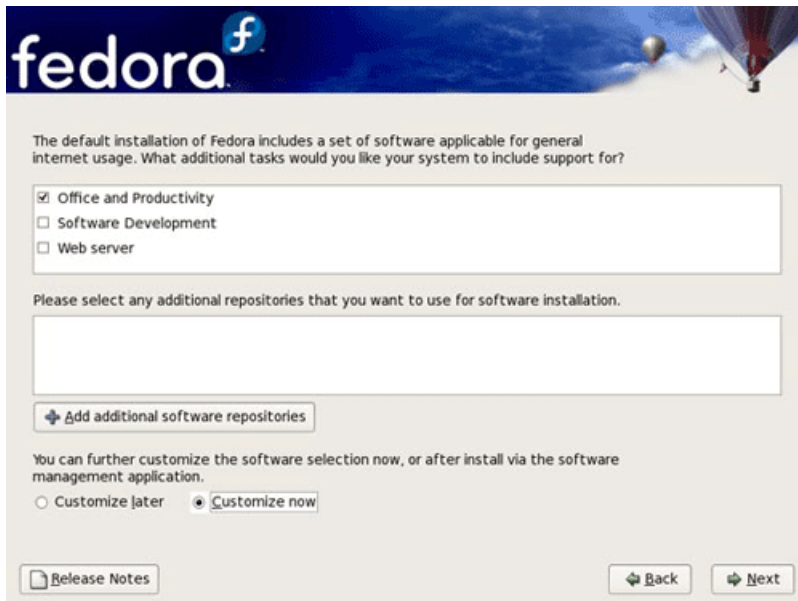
fedora

The default installation of Fedora includes a set of software applicable for general internet usage. What additional tasks would you like your system to include support for?

☑ Office and Productivity
☐ Software Development
☐ Web server

Please select any additional repositories that you want to use for software installation.

Add additional software repositories

You can further customize the software selection now, or after install via the software management application.

Customize later
Customize now

Release Notes

Back

Next